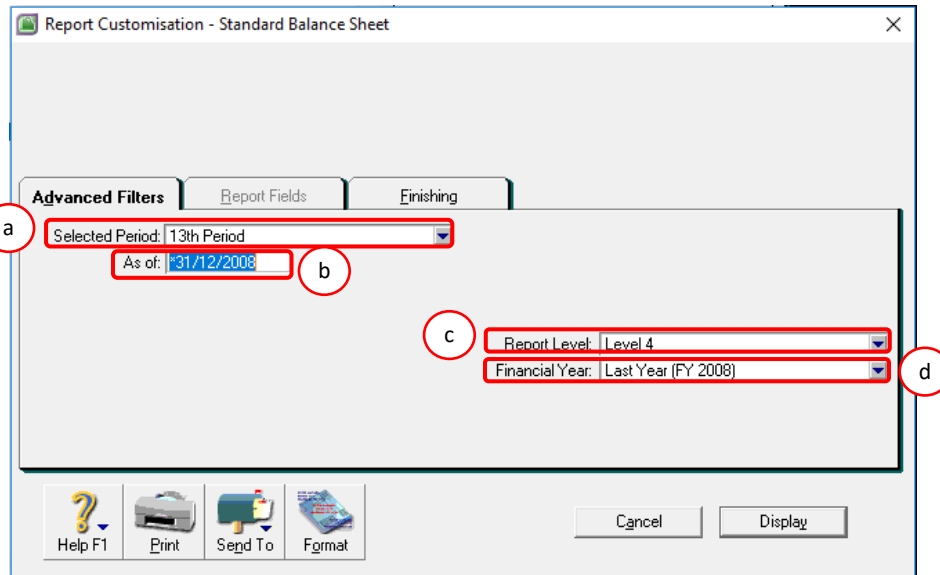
Report Customisation - Standard Balance Sheet

Advanced Filters

Report Fields

Finishing

a

Selected Period: 13th Period

As of: *31/12/2008

b

c

Report Level: Level 4

Financial Year: Last Year (FY 2008)

d

Help F1

Print

Send To

Format

Cancel

Display